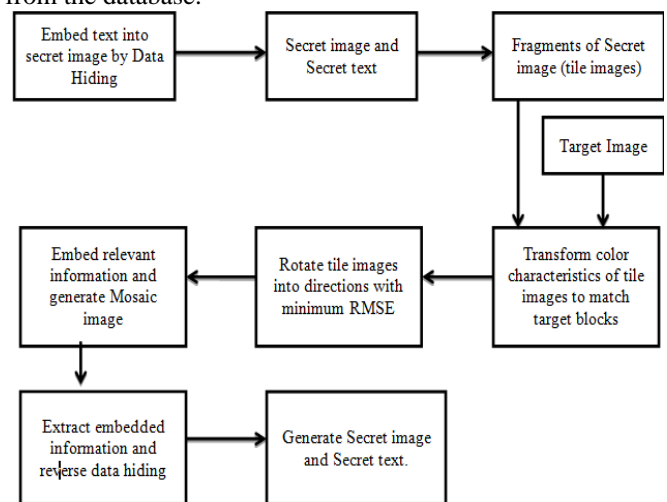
from the database.

Embed text into secret image by Data Hiding

Secret image and Secret text

Fragments of Secret image (tile images)

Target Image

Transform color characteristics of tile images to match target blocks

Rotate tile images into directions with minimum RMSE

Embed relevant information and generate Mosaic image

Extract embedded information and reverse data hiding

Generate Secret image and Secret text.